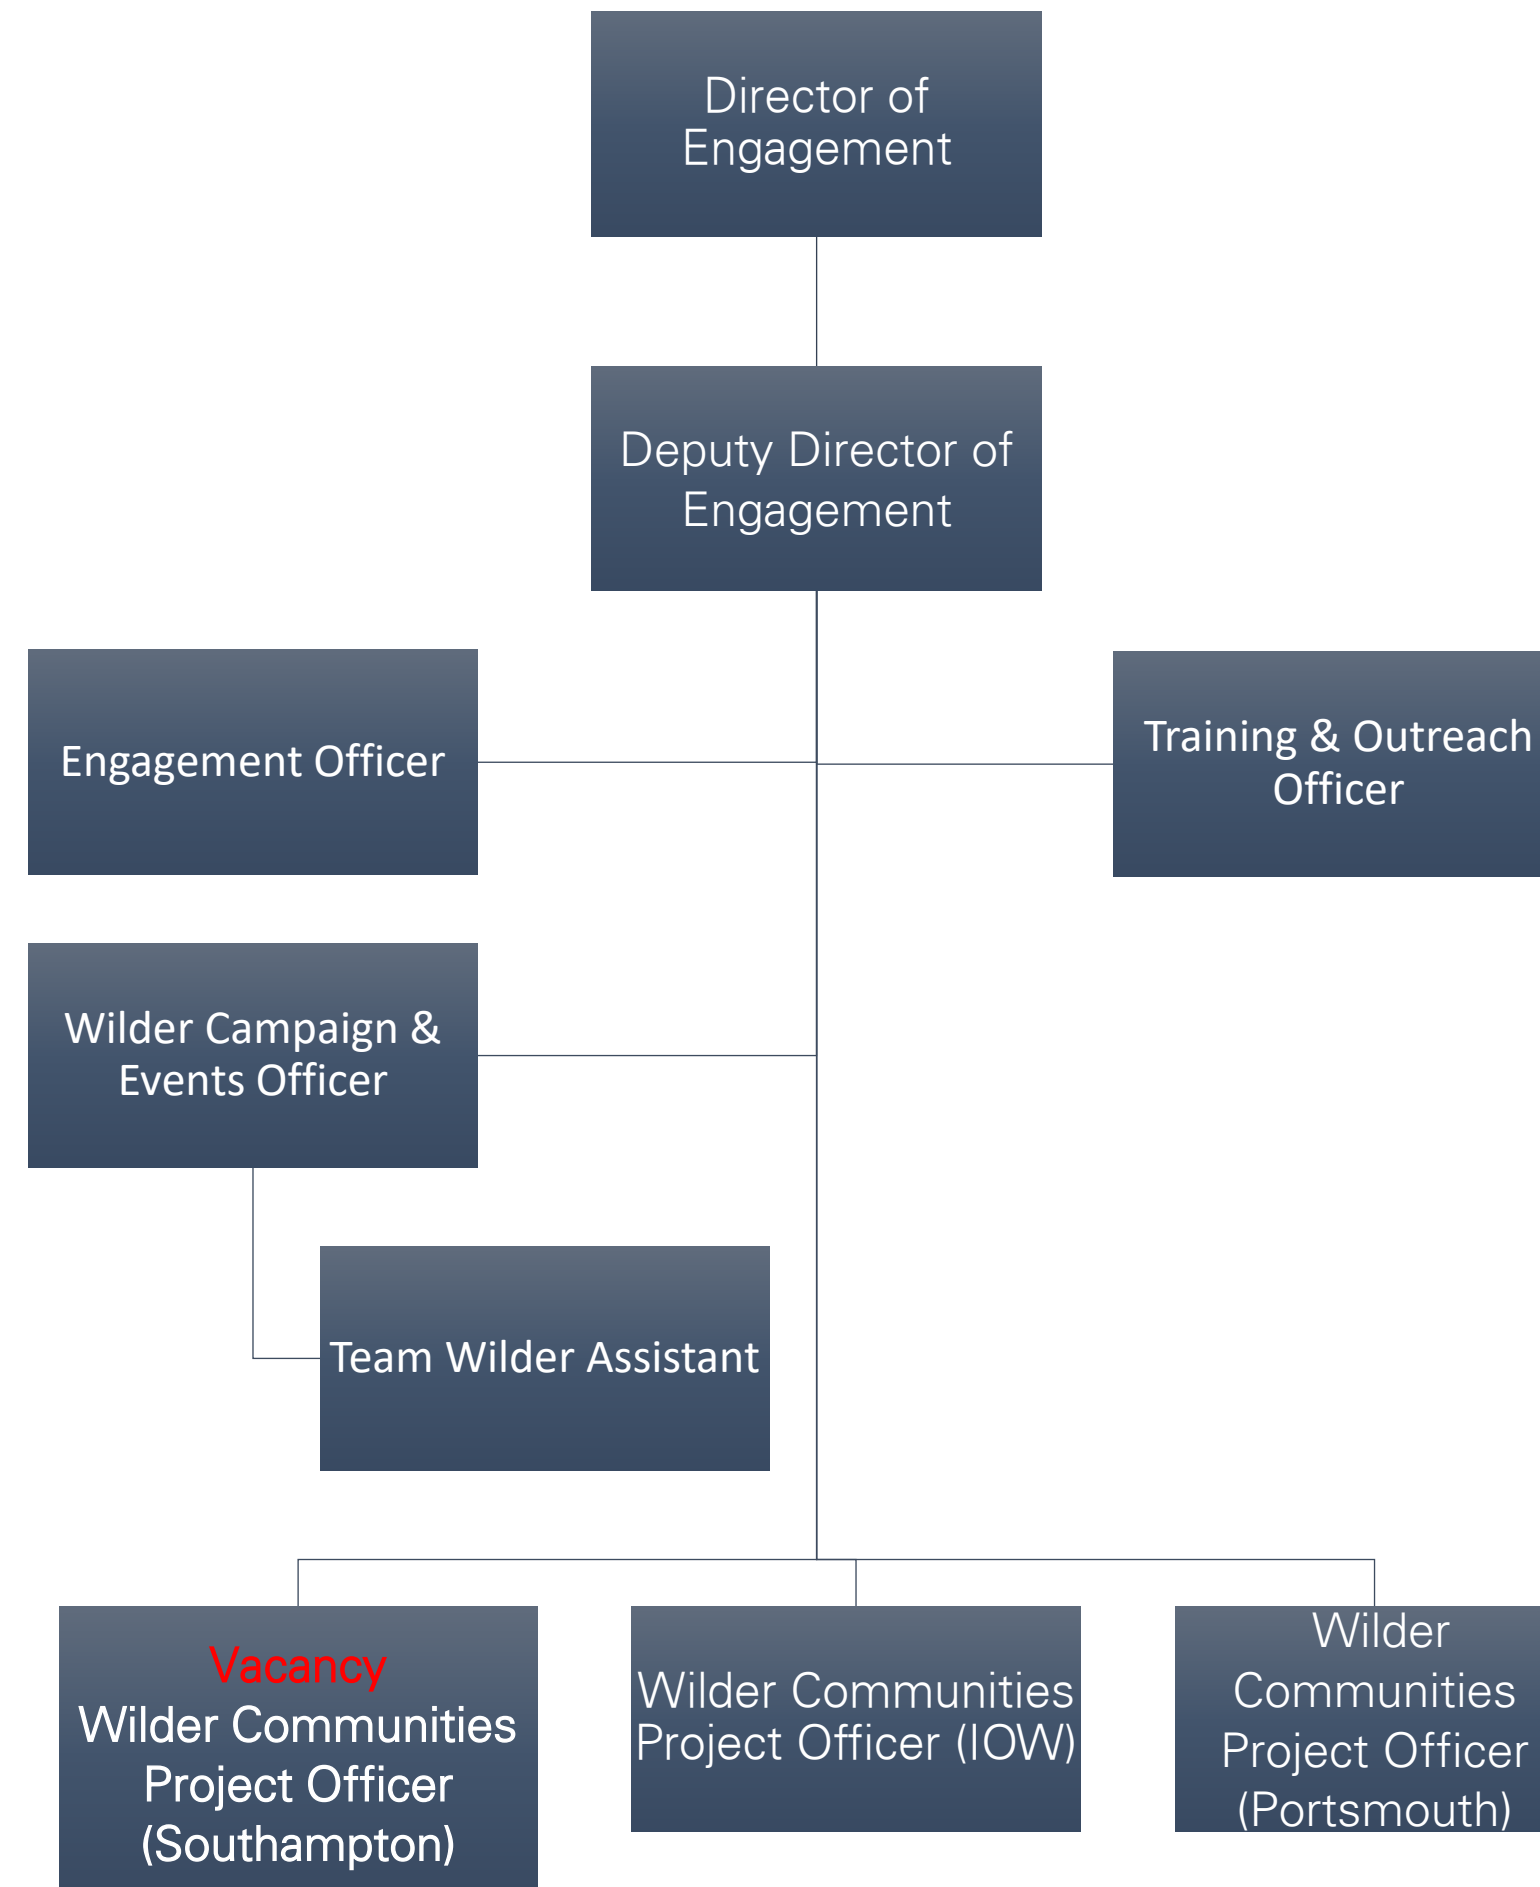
Director of Engagement

Deputy Director of Engagement

Engagement Officer

Training & Outreach Officer

Wilder Campaign & Events Officer

Team Wilder Assistant

Vacancy
Wilder Communities Project Officer (Southampton)

Wilder Communities Project Officer (IOW)

Wilder Communities Project Officer (Portsmouth)